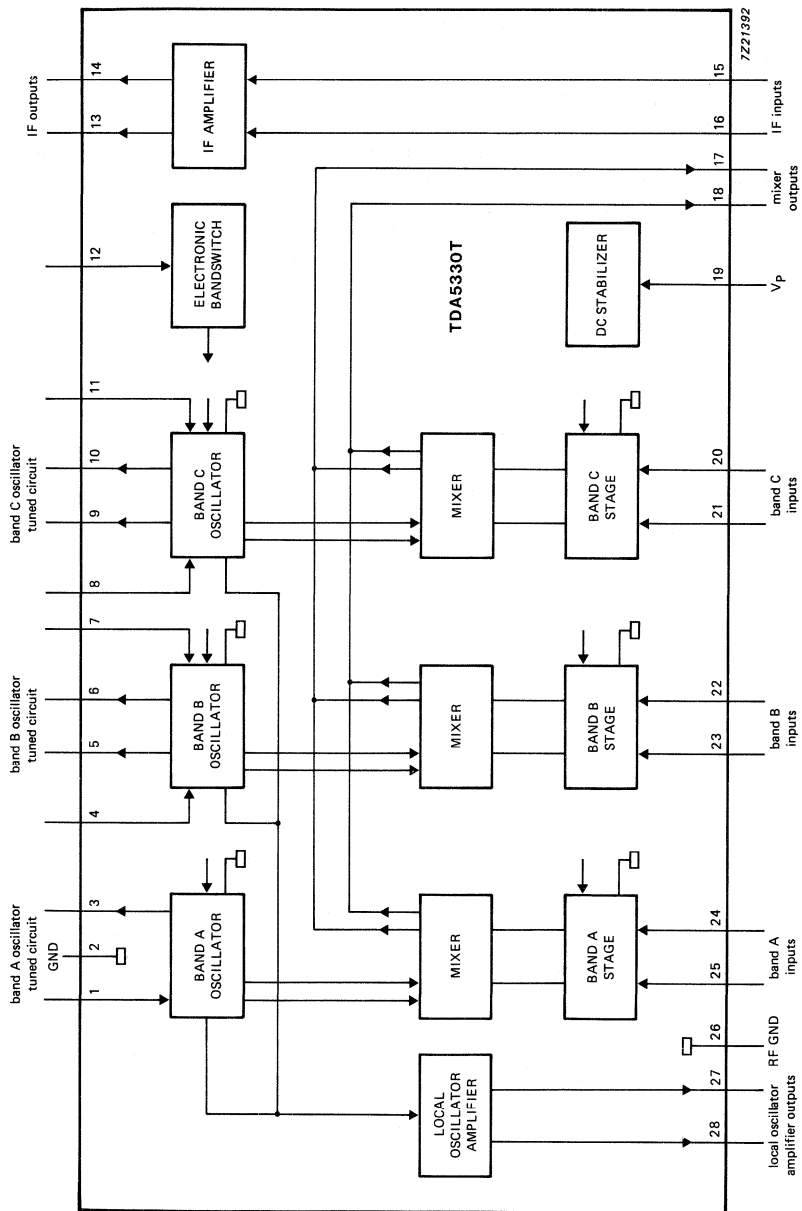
7Z21392

IF outputs
14
13
IF AMPLIFIER
15
16
IF inputs
17
18
mixer outputs
12
ELECTRONIC BANDSWITCH
TDA5330T
DC STABILIZER
19
$V_P$
band C oscillator tuned circuit
11
10
9
8
BAND C OSCILLATOR
MIXER
BAND C STAGE
20
21
band C inputs
band B oscillator tuned circuit
7
6
5
4
BAND B OSCILLATOR
MIXER
BAND B STAGE
22
23
band B inputs
band A oscillator tuned circuit
GND
3
2
1
BAND A OSCILLATOR
MIXER
BAND A STAGE
24
25
band A inputs
26
RF GND
LOCAL OSCILLATOR AMPLIFIER
27
28
local oscillator amplifier outputs